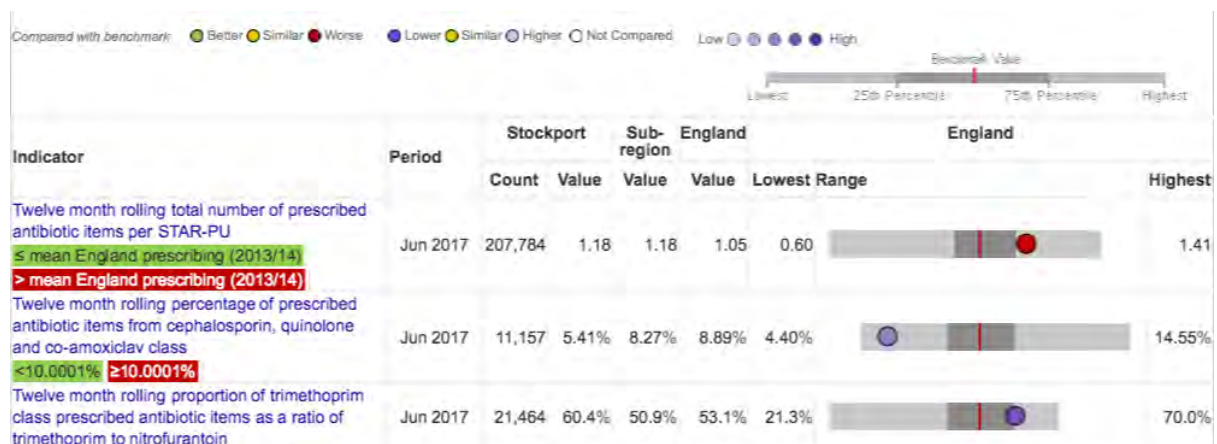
Compared with benchmark: Better Similar Worse Lower Similar Higher Not Compared Low High

Benchmark Value

Lowest 25th Percentile 75th Percentile Highest

| Indicator | Period | Stockport Count | Stockport Value | Sub-region Value | England Value | England Lowest | Range | Highest |
|---|---|---|---|---|---|---|---|---|
| Twelve month rolling total number of prescribed antibiotic items per STAR-PU ≤ mean England prescribing (2013/14) > mean England prescribing (2013/14) | Jun 2017 | 207,784 | 1.18 | 1.18 | 1.05 | 0.60 | | 1.41 |
| Twelve month rolling percentage of prescribed antibiotic items from cephalosporin, quinolone and co-amoxiclav class <10.0001% ≥10.0001% | Jun 2017 | 11,157 | 5.41% | 8.27% | 8.89% | 4.40% | | 14.55% |
| Twelve month rolling proportion of trimethoprim class prescribed antibiotic items as a ratio of trimethoprim to nitrofurantoin | Jun 2017 | 21,464 | 60.4% | 50.9% | 53.1% | 21.3% | | 70.0% |